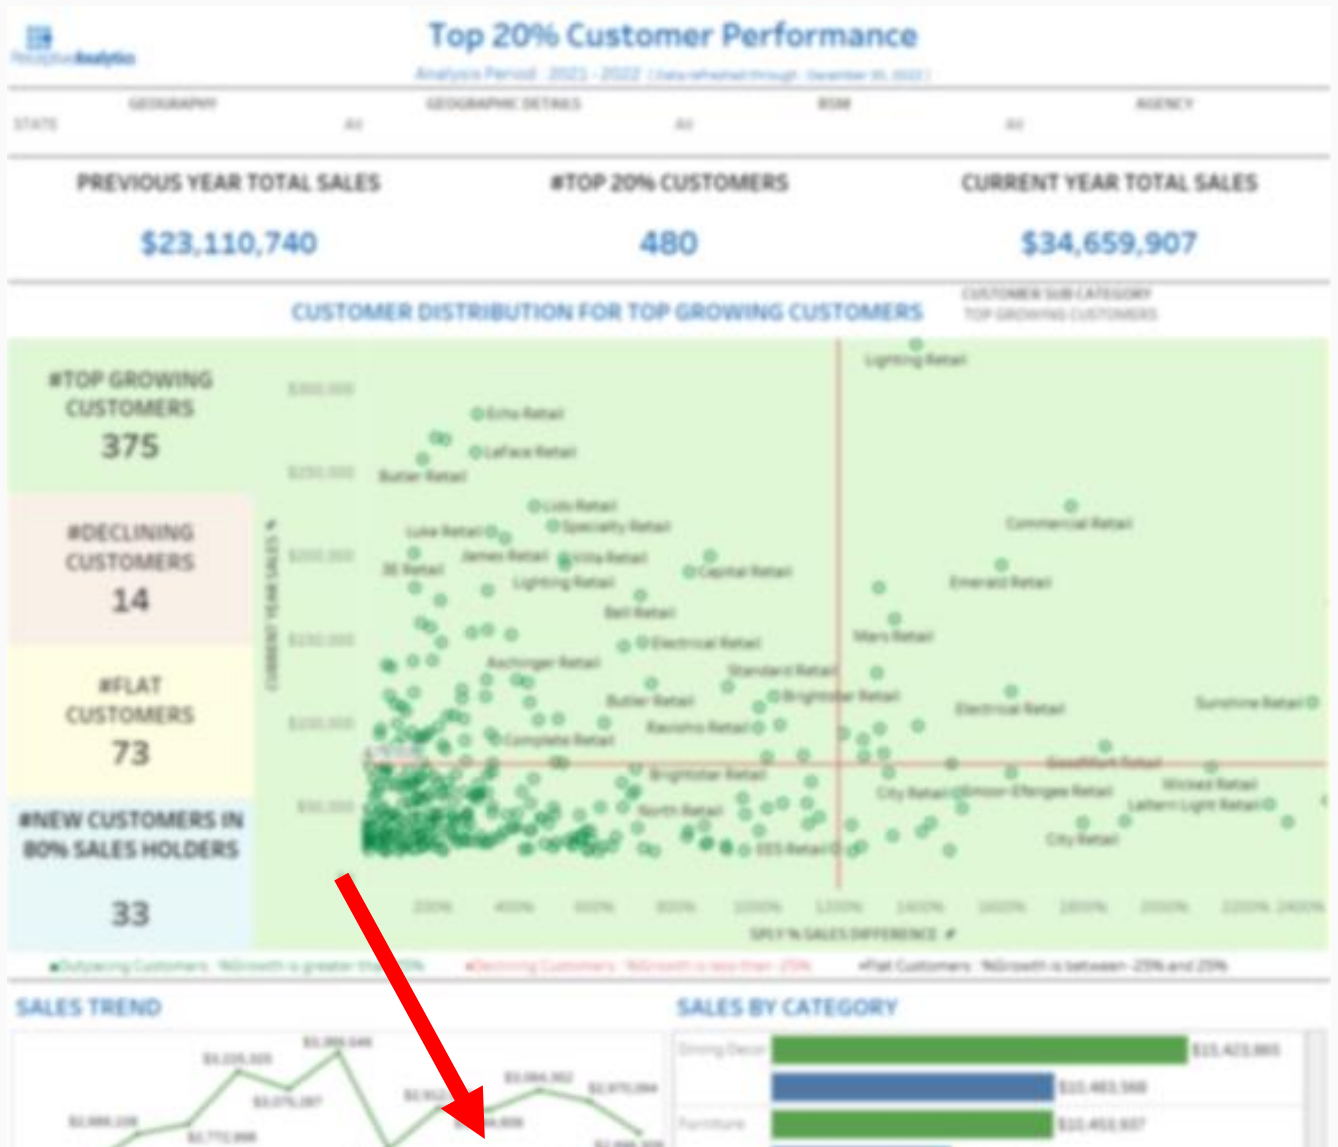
PerceptiveAnalytics

Top 20% Customer Performance

Analysis Period: 2021 - 2022 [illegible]

GEOGRAPHY
STATE All

GEOGRAPHIC DETAILS
All

RSM
All

AGENCY

PREVIOUS YEAR TOTAL SALES
$23,110,740

#TOP 20% CUSTOMERS
480

CURRENT YEAR TOTAL SALES
$34,659,907

CUSTOMER DISTRIBUTION FOR TOP GROWING CUSTOMERS

CUSTOMER SUB CATEGORY
TOP GROWING CUSTOMERS

#TOP GROWING CUSTOMERS
375

#DECLINING CUSTOMERS
14

#FLAT CUSTOMERS
73

#NEW CUSTOMERS IN 80% SALES HOLDERS
33

Lighting Retail
Echo Retail
LaFace Retail
Butler Retail
Lido Retail
Specialty Retail
Luke Retail
James Retail
Villa Retail
JE Retail
Lighting Retail
Capital Retail
Commercial Retail
Emerald Retail
Bell Retail
Electrical Retail
Mars Retail
Aschinger Retail
Standard Retail
Butler Retail
Brightstar Retail
Electrical Retail
Sunshine Retail
Ravioho Retail
Complete Retail
Brightstar Retail
Goodman Retail
City Retail
Simon-Elengee Retail
Wicked Retail
Lantern Light Retail
North Retail
EES Retail
City Retail

CURRENT YEAR SALES

SPLY % SALES DIFFERENCE

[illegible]

SALES TREND

SALES BY CATEGORY

Dining Decor
Furniture